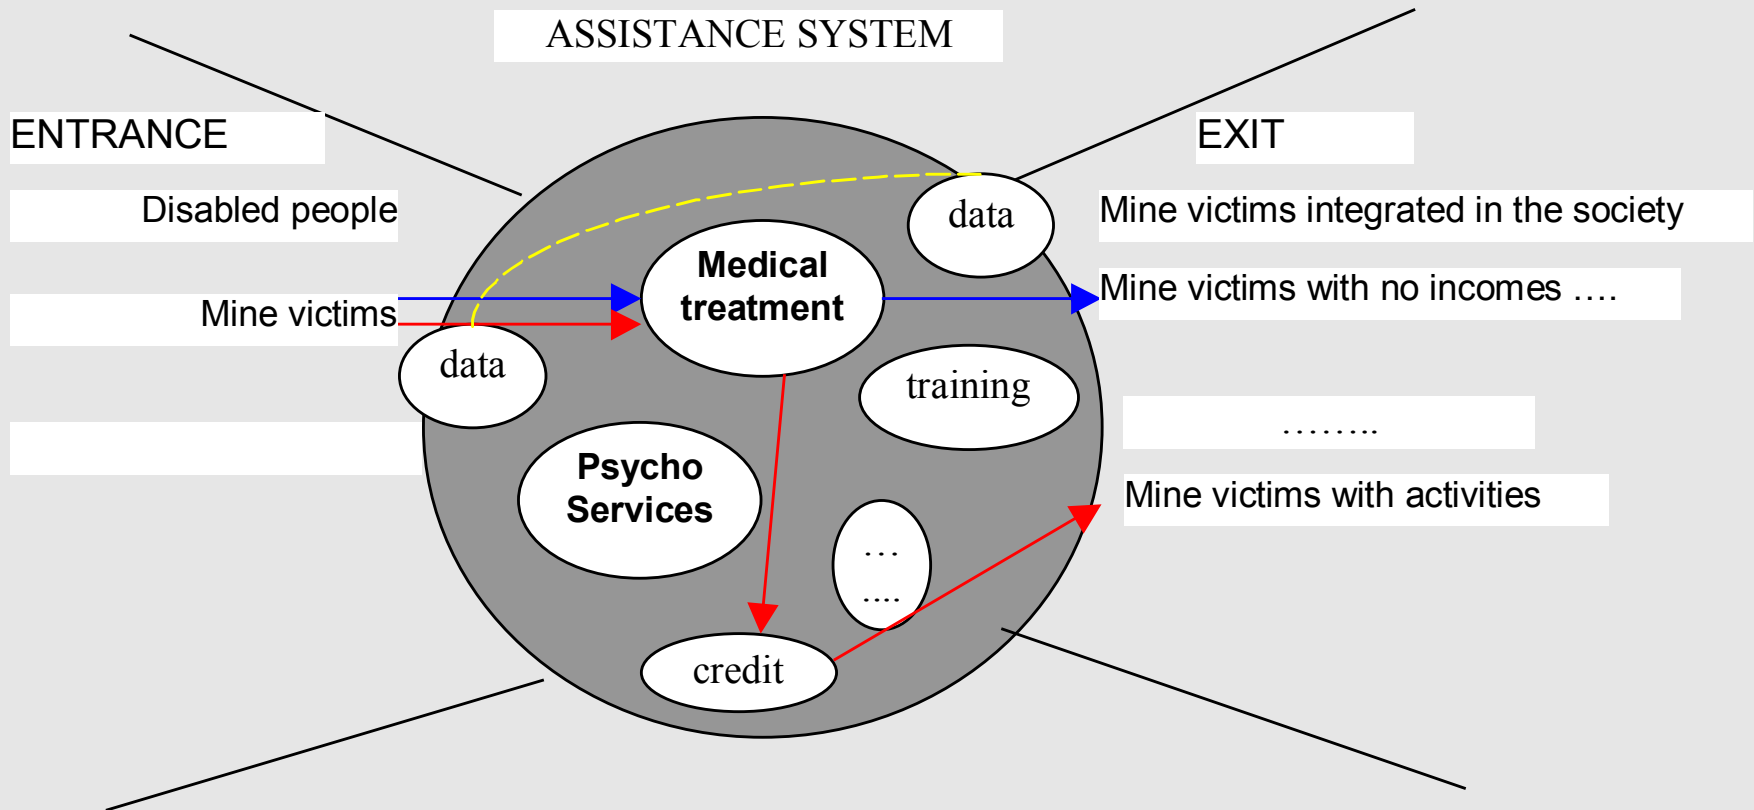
ASSISTANCE SYSTEM

ENTRANCE

Disabled people

Mine victims

EXIT

Mine victims integrated in the society

Mine victims with no incomes ….

……..

Mine victims with activities

data

Medical treatment

data

training

Psycho Services

…
….

credit